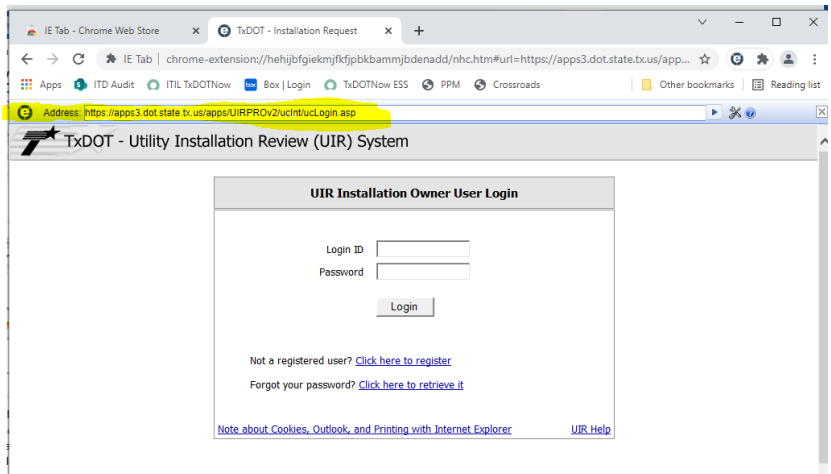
IE Tab - Chrome Web Store ×
TxDOT - Installation Request ×
+

IE Tab | chrome-extension://hehijbfgiekmjfkfjpbkbammjbdenadd/nhc.htm#url=https://apps3.dot.state.tx.us/app...

Apps ITD Audit ITIL TxDOTNow Box | Login TxDOTNow ESS PPM Crossroads Other bookmarks Reading list

Address: https://apps3.dot.state.tx.us/apps/UIRPROv2/ucInt/ucLogin.asp

TxDOT - Utility Installation Review (UIR) System

UIR Installation Owner User Login

Login ID
Password

Login

Not a registered user? Click here to register

Forgot your password? Click here to retrieve it

Note about Cookies, Outlook, and Printing with Internet Explorer
UIR Help